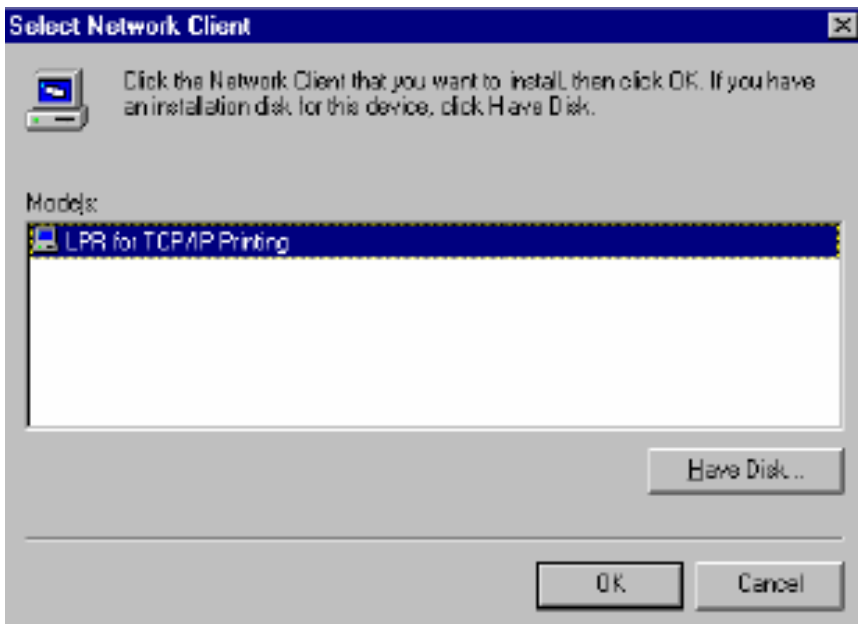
Select Network Client

Click the Network Client that you want to install, then click OK. If you have an installation disk for this device, click Have Disk.

Models:

LPR for TCP/IP Printing

Have Disk...

OK

Cancel